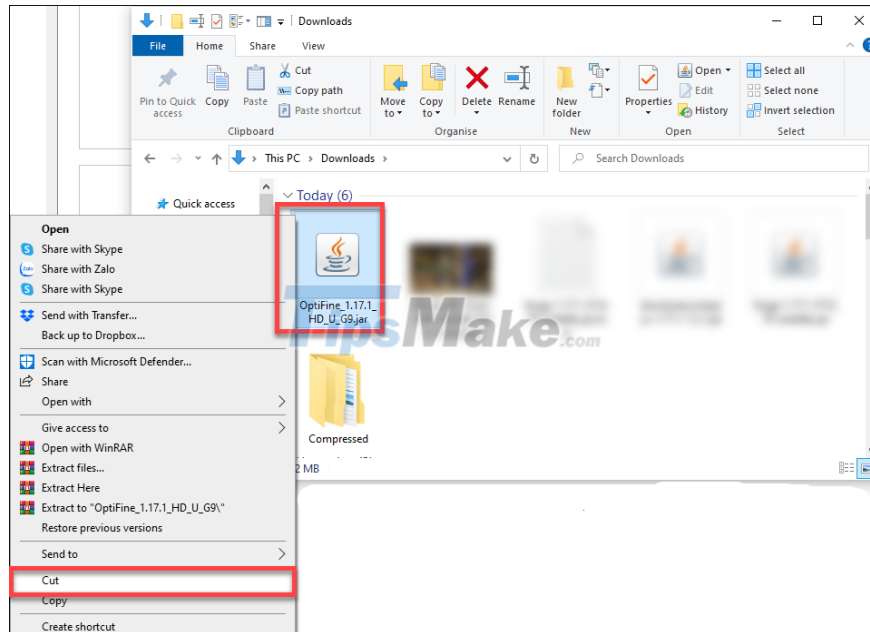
Downloads

File Home Share View

Pin to Quick access
Copy
Paste
Cut
Copy path
Paste shortcut
Clipboard

Move to
Copy to
Delete
Rename
Organise

New folder
New

Properties
Open
Edit
History
Open

Select all
Select none
Invert selection
Select

This PC > Downloads >

Search Downloads

Quick access

Today (6)

OptiFine_1.17.1_HD_U_G9.jar

Compressed

TipsMake.com

2 MB

Open
Share with Skype
Share with Zalo
Share with Skype
Send with Transfer...
Back up to Dropbox...
Scan with Microsoft Defender...
Share
Open with
Give access to
Open with WinRAR
Extract files...
Extract Here
Extract to "OptiFine_1.17.1_HD_U_G9\"
Restore previous versions
Send to
Cut
Copy
Create shortcut